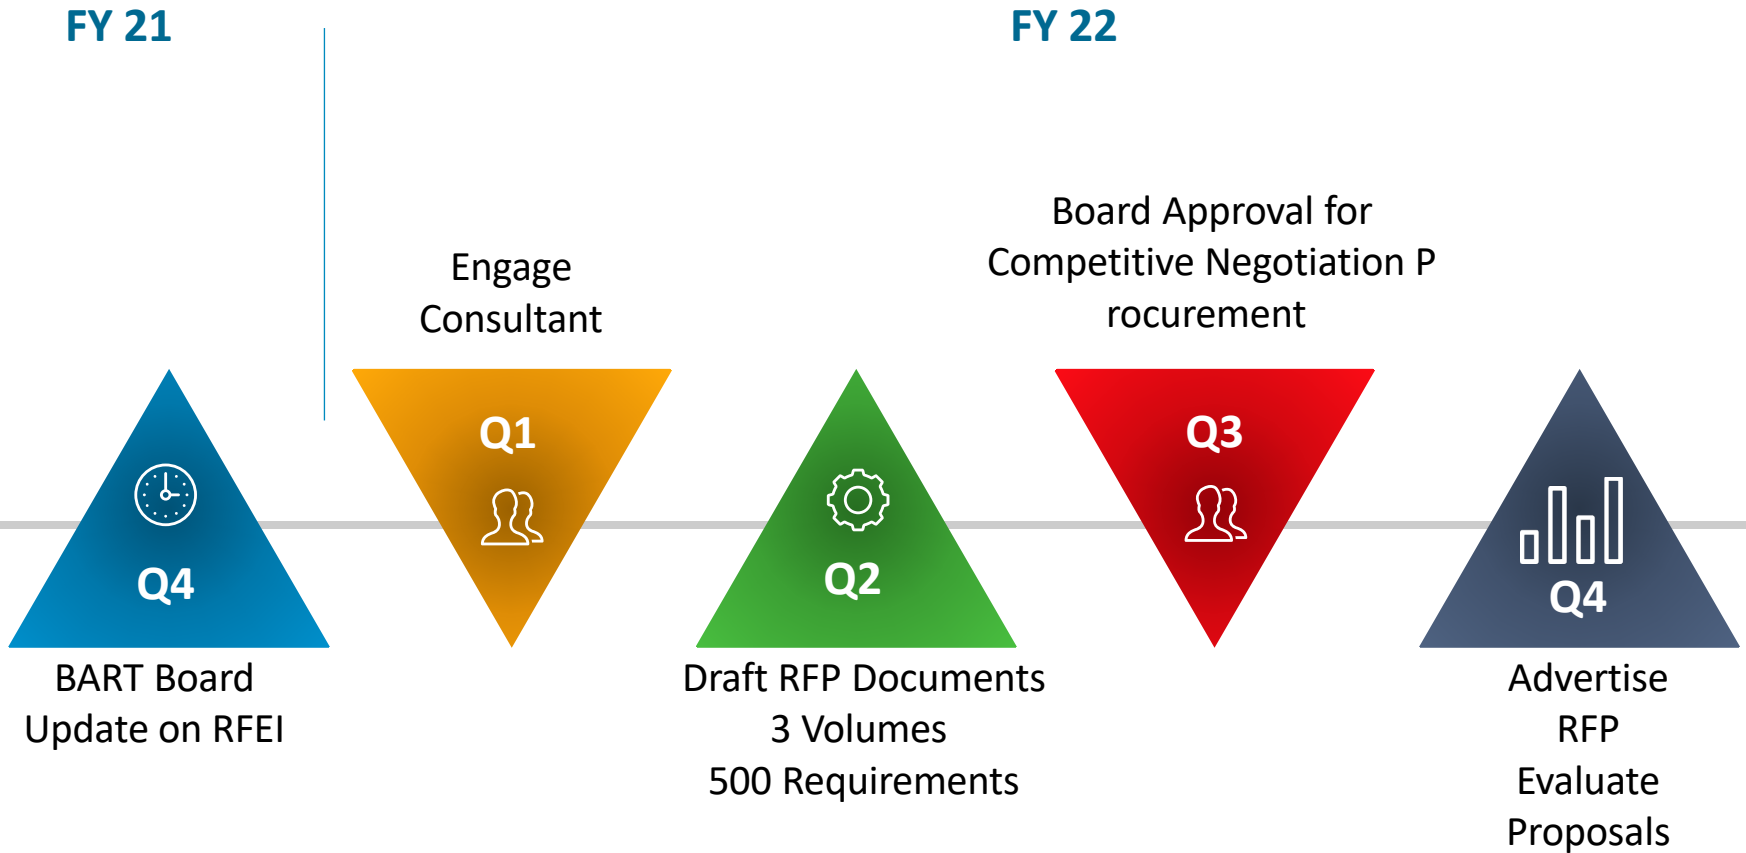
FY 21

FY 22

Q4

BART Board Update on RFEI

Engage Consultant

Q1

Q2

Draft RFP Documents
3 Volumes
500 Requirements

Board Approval for Competitive Negotiation P rocurement

Q3

Q4

Advertise RFP
Evaluate Proposals